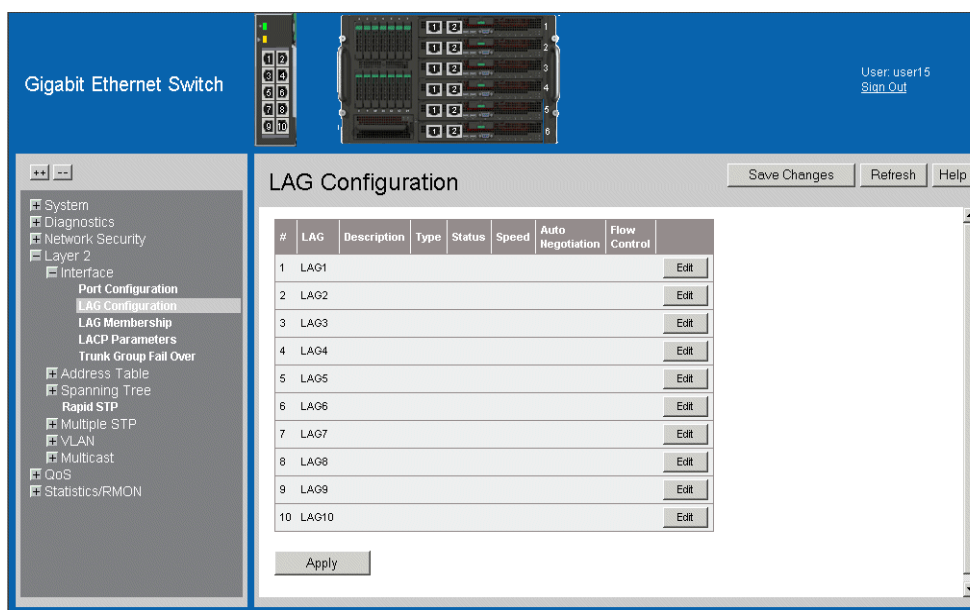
Gigabit Ethernet Switch

1 2
3 4
5 6
7 8
9 10

1 2 1
1 2 2
1 2 3
1 2 4
1 2 5
1 2 6

User: user15
Sign Out

++ --

System
Diagnostics
Network Security
Layer 2
Interface
Port Configuration
LAG Configuration
LAG Membership
LACP Parameters
Trunk Group Fail Over
Address Table
Spanning Tree
Rapid STP
Multiple STP
VLAN
Multicast
QoS
Statistics/RMON

LAG Configuration

Save Changes Refresh Help

| # | LAG | Description | Type | Status | Speed | Auto Negotiation | Flow Control | |
|---|---|---|---|---|---|---|---|---|
| 1 | LAG1 | | | | | | | Edit |
| 2 | LAG2 | | | | | | | Edit |
| 3 | LAG3 | | | | | | | Edit |
| 4 | LAG4 | | | | | | | Edit |
| 5 | LAG5 | | | | | | | Edit |
| 6 | LAG6 | | | | | | | Edit |
| 7 | LAG7 | | | | | | | Edit |
| 8 | LAG8 | | | | | | | Edit |
| 9 | LAG9 | | | | | | | Edit |
| 10 | LAG10 | | | | | | | Edit |

Apply